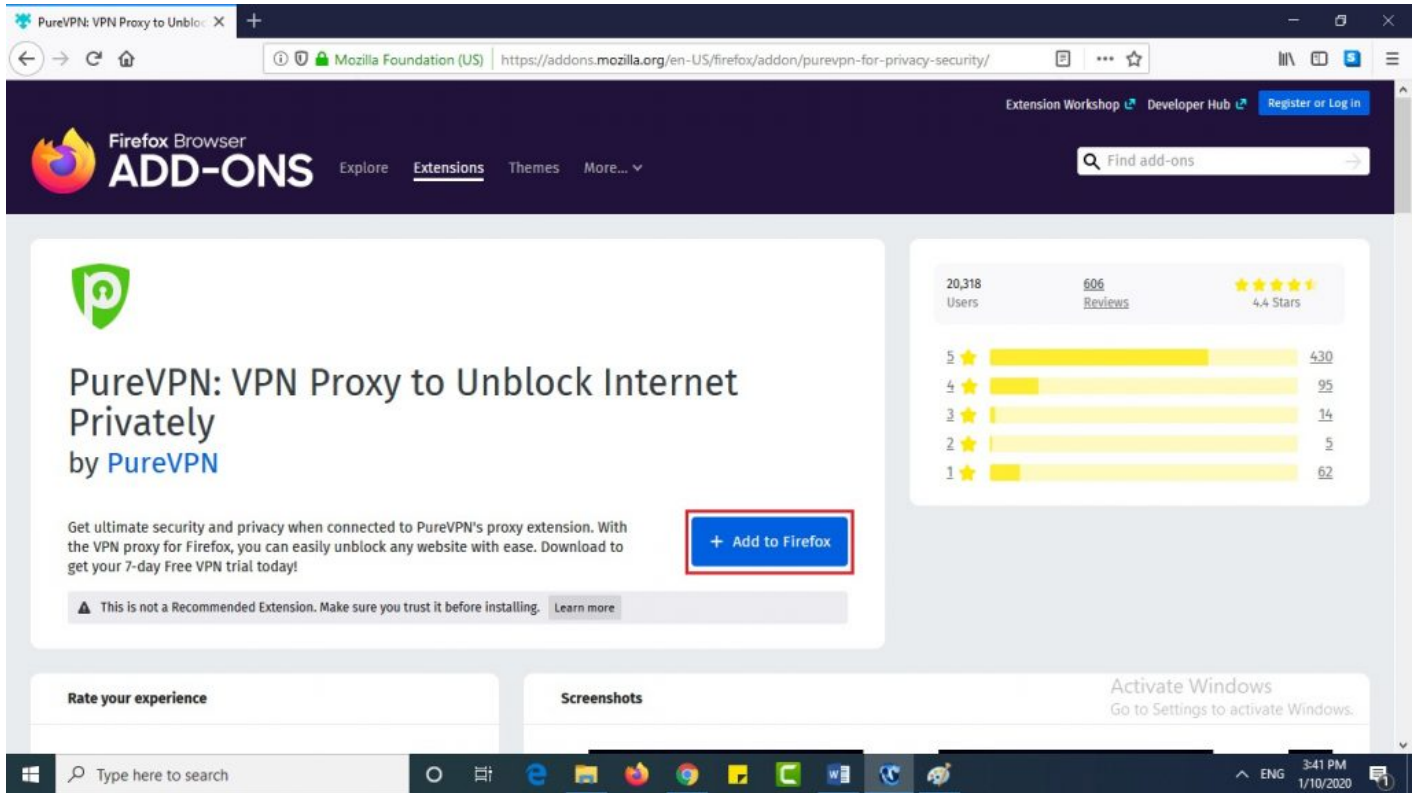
PureVPN: VPN Proxy to Unbloc ×

Mozilla Foundation (US) | https://addons.mozilla.org/en-US/firefox/addon/purevpn-for-privacy-security/

Extension Workshop Developer Hub Register or Log in

Firefox Browser
ADD-ONS

Explore Extensions Themes More...

Find add-ons

PureVPN: VPN Proxy to Unblock Internet Privately
by PureVPN

Get ultimate security and privacy when connected to PureVPN's proxy extension. With the VPN proxy for Firefox, you can easily unblock any website with ease. Download to get your 7-day Free VPN trial today!

+ Add to Firefox

This is not a Recommended Extension. Make sure you trust it before installing. Learn more

20,318
Users

606
Reviews

4.4 Stars

5 430
4 95
3 14
2 5
1 62

Rate your experience

Screenshots

Activate Windows
Go to Settings to activate Windows.

Type here to search

ENG 3:41 PM 1/10/2020